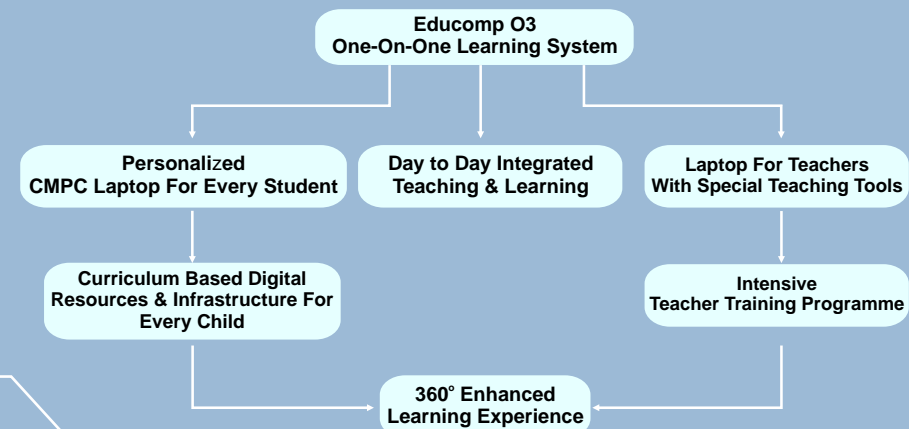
Educomp O3
One-On-One Learning System

Personalized
CMPC Laptop For Every Student

Day to Day Integrated
Teaching & Learning

Laptop For Teachers
With Special Teaching Tools

Curriculum Based Digital
Resources & Infrastructure For
Every Child

Intensive
Teacher Training Programme

360° Enhanced
Learning Experience